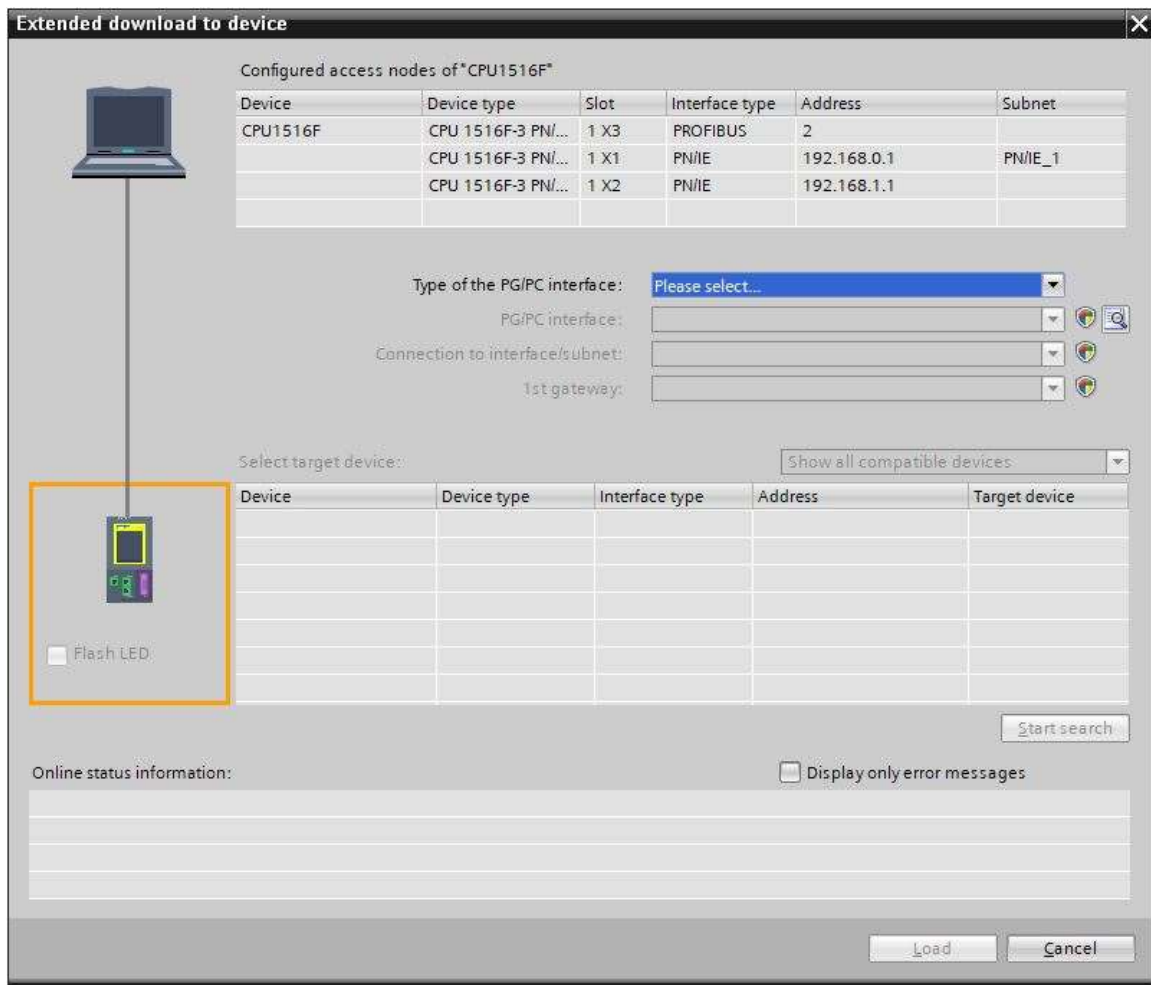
Extended download to device

Configured access nodes of "CPU1516F"

| Device | Device type | Slot | Interface type | Address | Subnet |
|---|---|---|---|---|---|
| CPU1516F | CPU 1516F-3 PN/... | 1 X3 | PROFIBUS | 2 | |
| | CPU 1516F-3 PN/... | 1 X1 | PN/IE | 192.168.0.1 | PN/IE_1 |
| | CPU 1516F-3 PN/... | 1 X2 | PN/IE | 192.168.1.1 | |

Type of the PG/PC interface: Please select...

PG/PC interface:

Connection to interface/subnet:

1st gateway:

Select target device:

Show all compatible devices

| Device | Device type | Interface type | Address | Target device |
|---|---|---|---|---|

Flash LED

Start search

Online status information:

Display only error messages

Load

Cancel